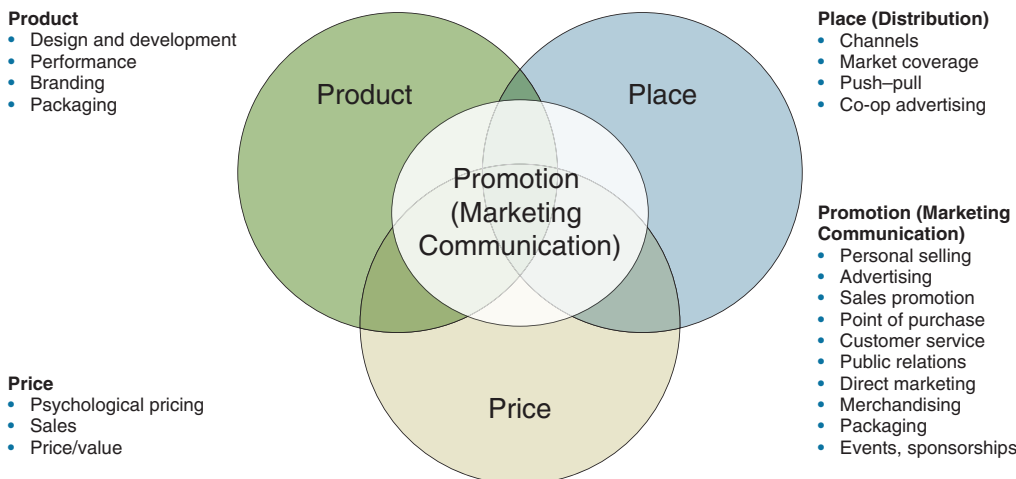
**Product**
- Design and development
- Performance
- Branding
- Packaging

Product

Place

Promotion (Marketing Communication)

Price

**Place (Distribution)**
- Channels
- Market coverage
- Push–pull
- Co-op advertising

**Promotion (Marketing Communication)**
- Personal selling
- Advertising
- Sales promotion
- Point of purchase
- Customer service
- Public relations
- Direct marketing
- Merchandising
- Packaging
- Events, sponsorships

**Price**
- Psychological pricing
- Sales
- Price/value